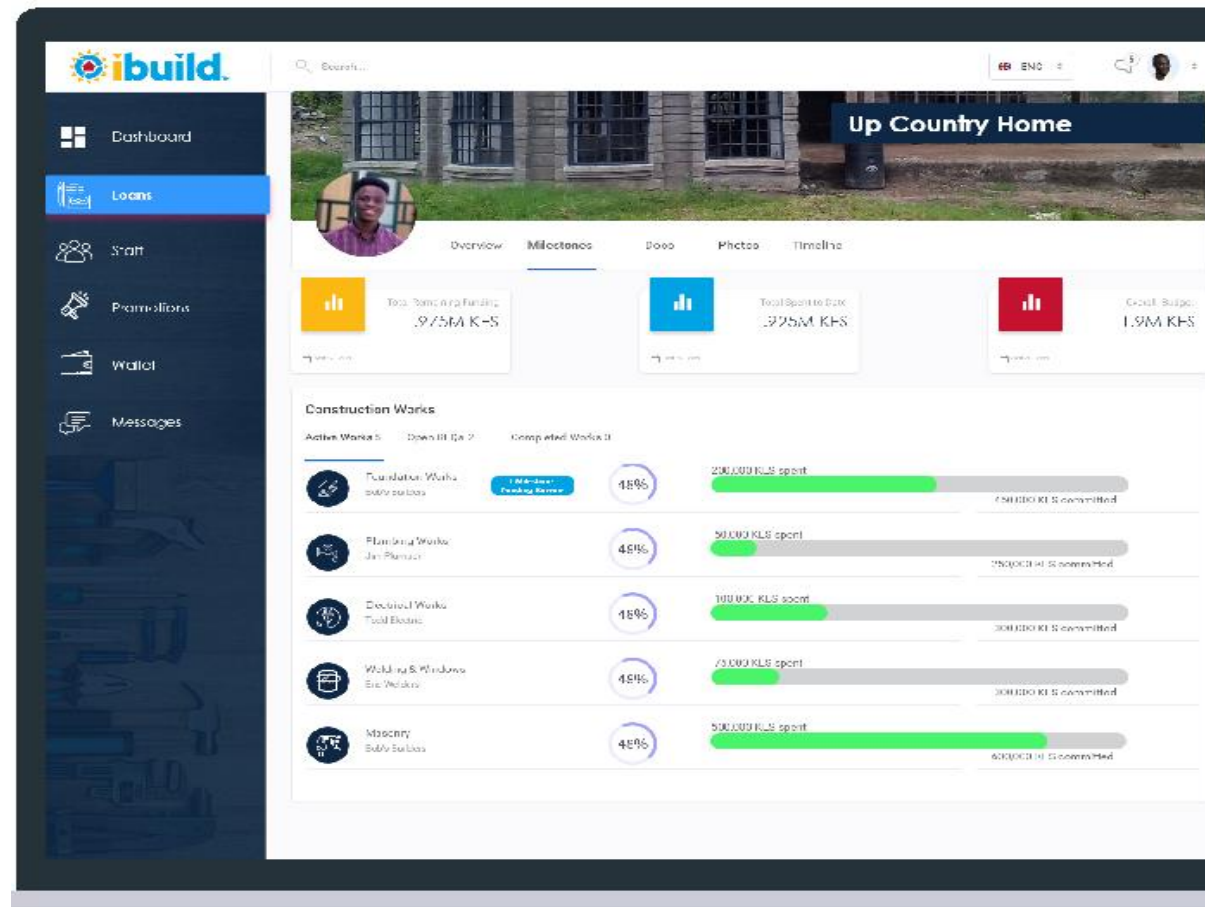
ibuild.

Search...

ENG

Dashboard

Loans

Staff

Promotions

Wallet

Messages

Up Country Home

Overview

Milestones

Docs

Photos

Timeline

Total Remaining Funding
.975M KES

Total Spent to Date
.925M KES

Overall Budget
1.9M KES

Construction Works

Active Works 5

Open RFQs 2

Completed Works 0

Foundation Works
Bobby Builders

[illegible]

48%

200,000 KES spent

450,000 KES committed

Plumbing Works
Jim Plumber

49%

50,000 KES spent

250,000 KES committed

Electrical Works
Todd Electric

48%

100,000 KES spent

300,000 KES committed

Welding & Windows
Eric Welders

49%

75,000 KES spent

300,000 KES committed

Masonry
Bobby Builders

48%

500,000 KES spent

600,000 KES committed